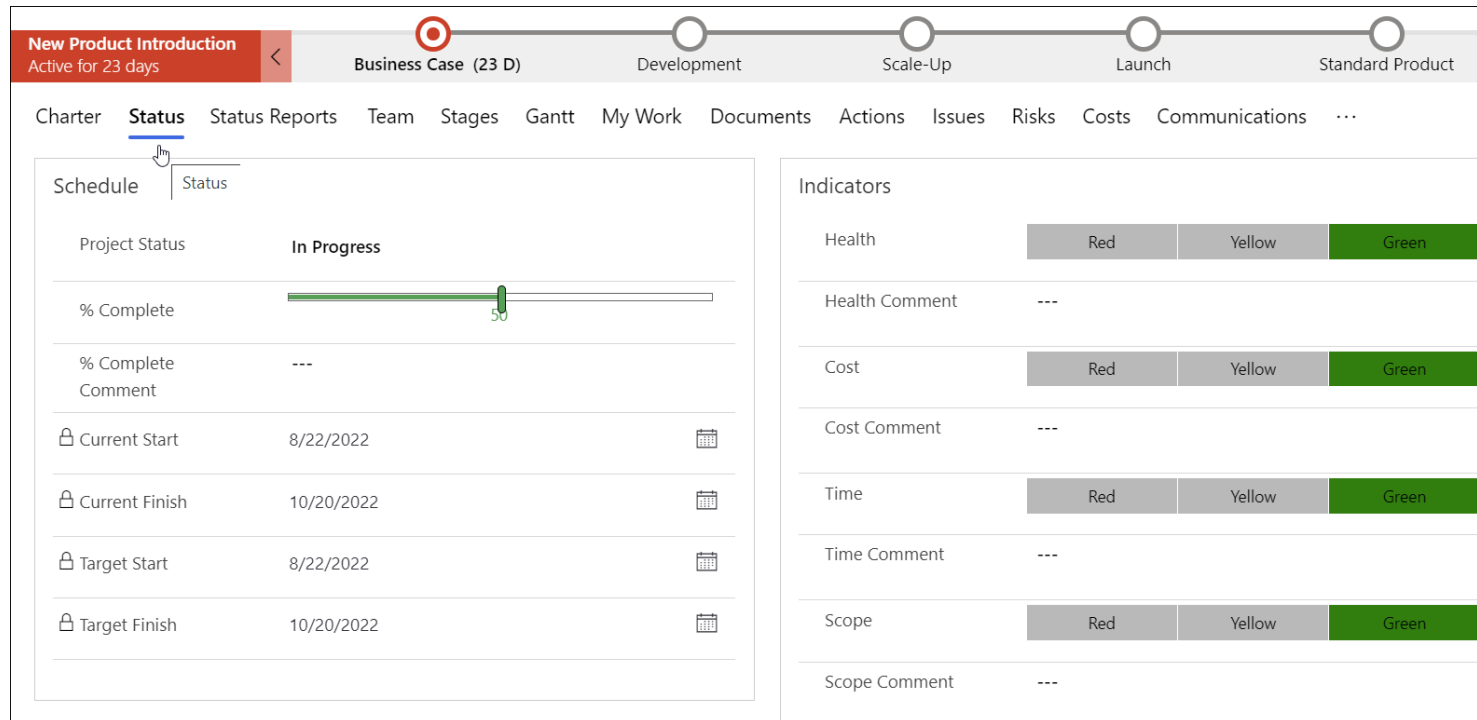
New Product Introduction
Active for 23 days

Business Case (23 D)
Development
Scale-Up
Launch
Standard Product

Charter Status Status Reports Team Stages Gantt My Work Documents Actions Issues Risks Costs Communications ···

Schedule
Status

| | |
|---|---|
| Project Status | In Progress |
| % Complete | 50 |
| % Complete Comment | --- |
| Current Start | 8/22/2022 |
| Current Finish | 10/20/2022 |
| Target Start | 8/22/2022 |
| Target Finish | 10/20/2022 |

Indicators

| | | | |
|---|---|---|---|
| Health | Red | Yellow | Green |
| Health Comment | --- | | |
| Cost | Red | Yellow | Green |
| Cost Comment | --- | | |
| Time | Red | Yellow | Green |
| Time Comment | --- | | |
| Scope | Red | Yellow | Green |
| Scope Comment | --- | | |